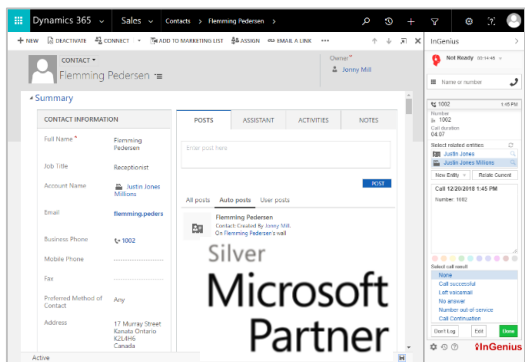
Dynamics 365 | Sales | Contacts > Flemming Pedersen

+ NEW | DEACTIVATE | CONNECT | ADD TO MARKETING LIST | ASSIGN | EMAIL A LINK

CONTACT
Flemming Pedersen

Owner
Jonny Mill

Summary

CONTACT INFORMATION

Full Name * Flemming Pedersen
Job Title Receptionist
Account Name Justin Jones Millions
Email flemming.peders
Business Phone 1002
Mobile Phone
Fax
Preferred Method of Contact Any
Address 17 Murray Street Kanata Ontario K2J 0W6 Canada

POSTS | ASSISTANT | ACTIVITIES | NOTES

Enter post here

POST

All posts | Auto posts | User posts

Flemming Pedersen
Contact Created By Jonny Mill.
On Flemming Pedersen's wall

Silver
Microsoft
Partner

Active

InGenius

Not Ready 00:14:46

Name or number

1002 1:45 PM
Number
1002
Call duration
04:07

Select related entities
Justin Jones
Justin Jones Millions

New Entity | Relate Current

Call 12/20/2018 1:45 PM
Number: 1002

Select call result
None
Call successful
Left voicemail
No answer
Number out of service
Call Continuation

Don't Log | Exit | Done

InGenius